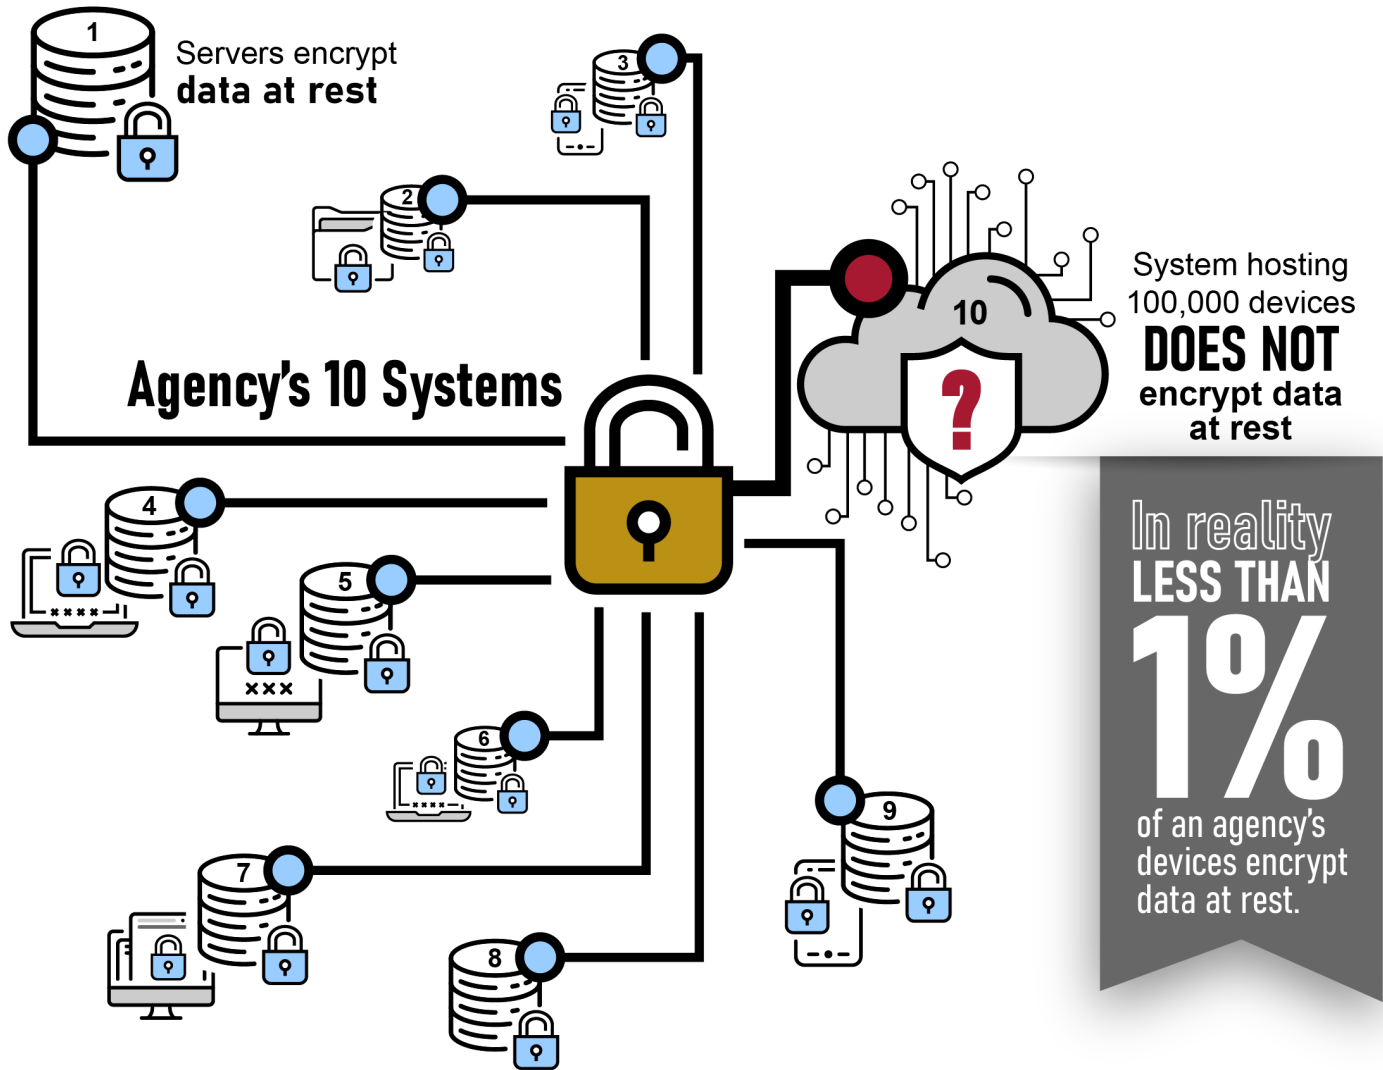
1

Servers encrypt data at rest

3

2

Agency's 10 Systems

10

?

System hosting 100,000 devices DOES NOT encrypt data at rest

In reality LESS THAN 1% of an agency's devices encrypt data at rest.

4

****

5

xxx

6

****

9

7

8